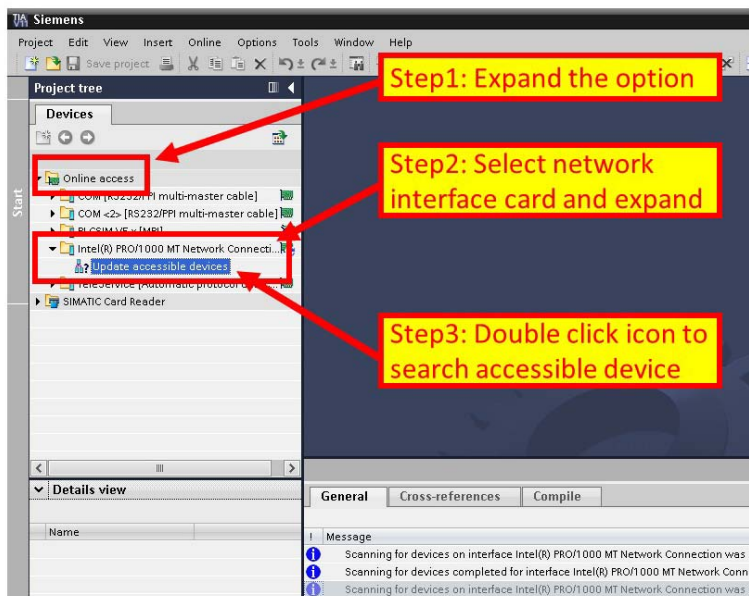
Siemens

Project Edit View Insert Online Options Tools Window Help

Save project

Project tree

Devices

Start

Step1: Expand the option

Step2: Select network interface card and expand

Step3: Double click icon to search accessible device

Online access

COM [RS232/PPI multi-master cable]

COM <2> [RS232/PPI multi-master cable]

PLCSIM V5.x [MPI]

Intel(R) PRO/1000 MT Network Connecti...

Update accessible devices

TeleService [Automatic protocol d...

SIMATIC Card Reader

Details view

Name

General Cross-references Compile

! Message

Scanning for devices on interface Intel(R) PRO/1000 MT Network Connection was

Scanning for devices completed for interface Intel(R) PRO/1000 MT Network Conn

Scanning for devices on interface Intel(R) PRO/1000 MT Network Connection was